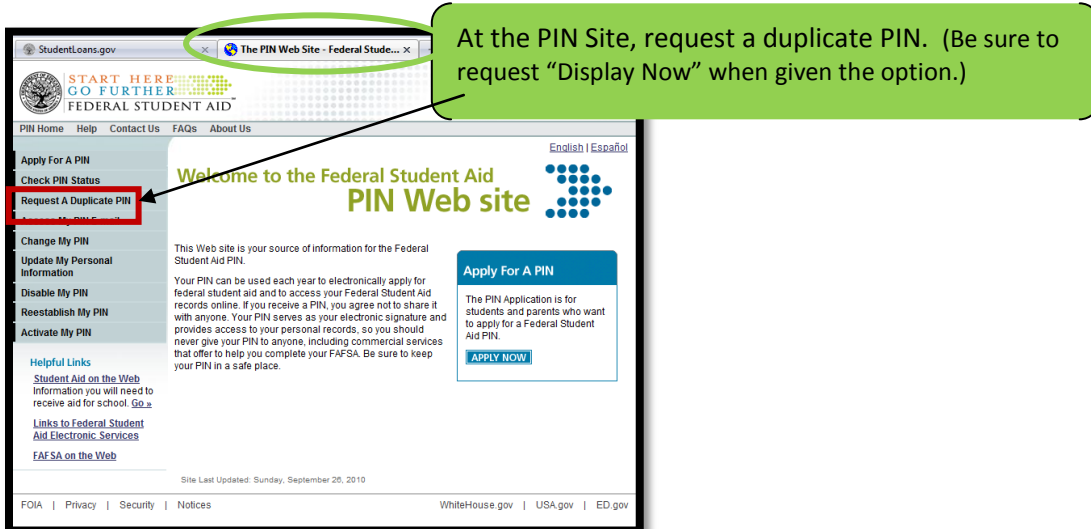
StudentLoans.gov
The PIN Web Site - Federal Stude...

At the PIN Site, request a duplicate PIN. (Be sure to request "Display Now" when given the option.)

START HERE
GO FURTHER
FEDERAL STUDENT AID

PIN Home Help Contact Us FAQs About Us

English | Español

Apply For A PIN
Check PIN Status
Request A Duplicate PIN
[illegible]
Change My PIN
Update My Personal Information
Disable My PIN
Reestablish My PIN
Activate My PIN

Helpful Links
Student Aid on the Web
Information you will need to receive aid for school. Go »
Links to Federal Student Aid Electronic Services
FAFSA on the Web

Welcome to the Federal Student Aid
PIN Web site

This Web site is your source of information for the Federal Student Aid PIN.

Your PIN can be used each year to electronically apply for federal student aid and to access your Federal Student Aid records online. If you receive a PIN, you agree not to share it with anyone. Your PIN serves as your electronic signature and provides access to your personal records, so you should never give your PIN to anyone, including commercial services that offer to help you complete your FAFSA. Be sure to keep your PIN in a safe place.

Apply For A PIN
The PIN Application is for students and parents who want to apply for a Federal Student Aid PIN.
APPLY NOW

Site Last Updated: Sunday, September 26, 2010

FOIA | Privacy | Security | Notices
WhiteHouse.gov | USA.gov | ED.gov